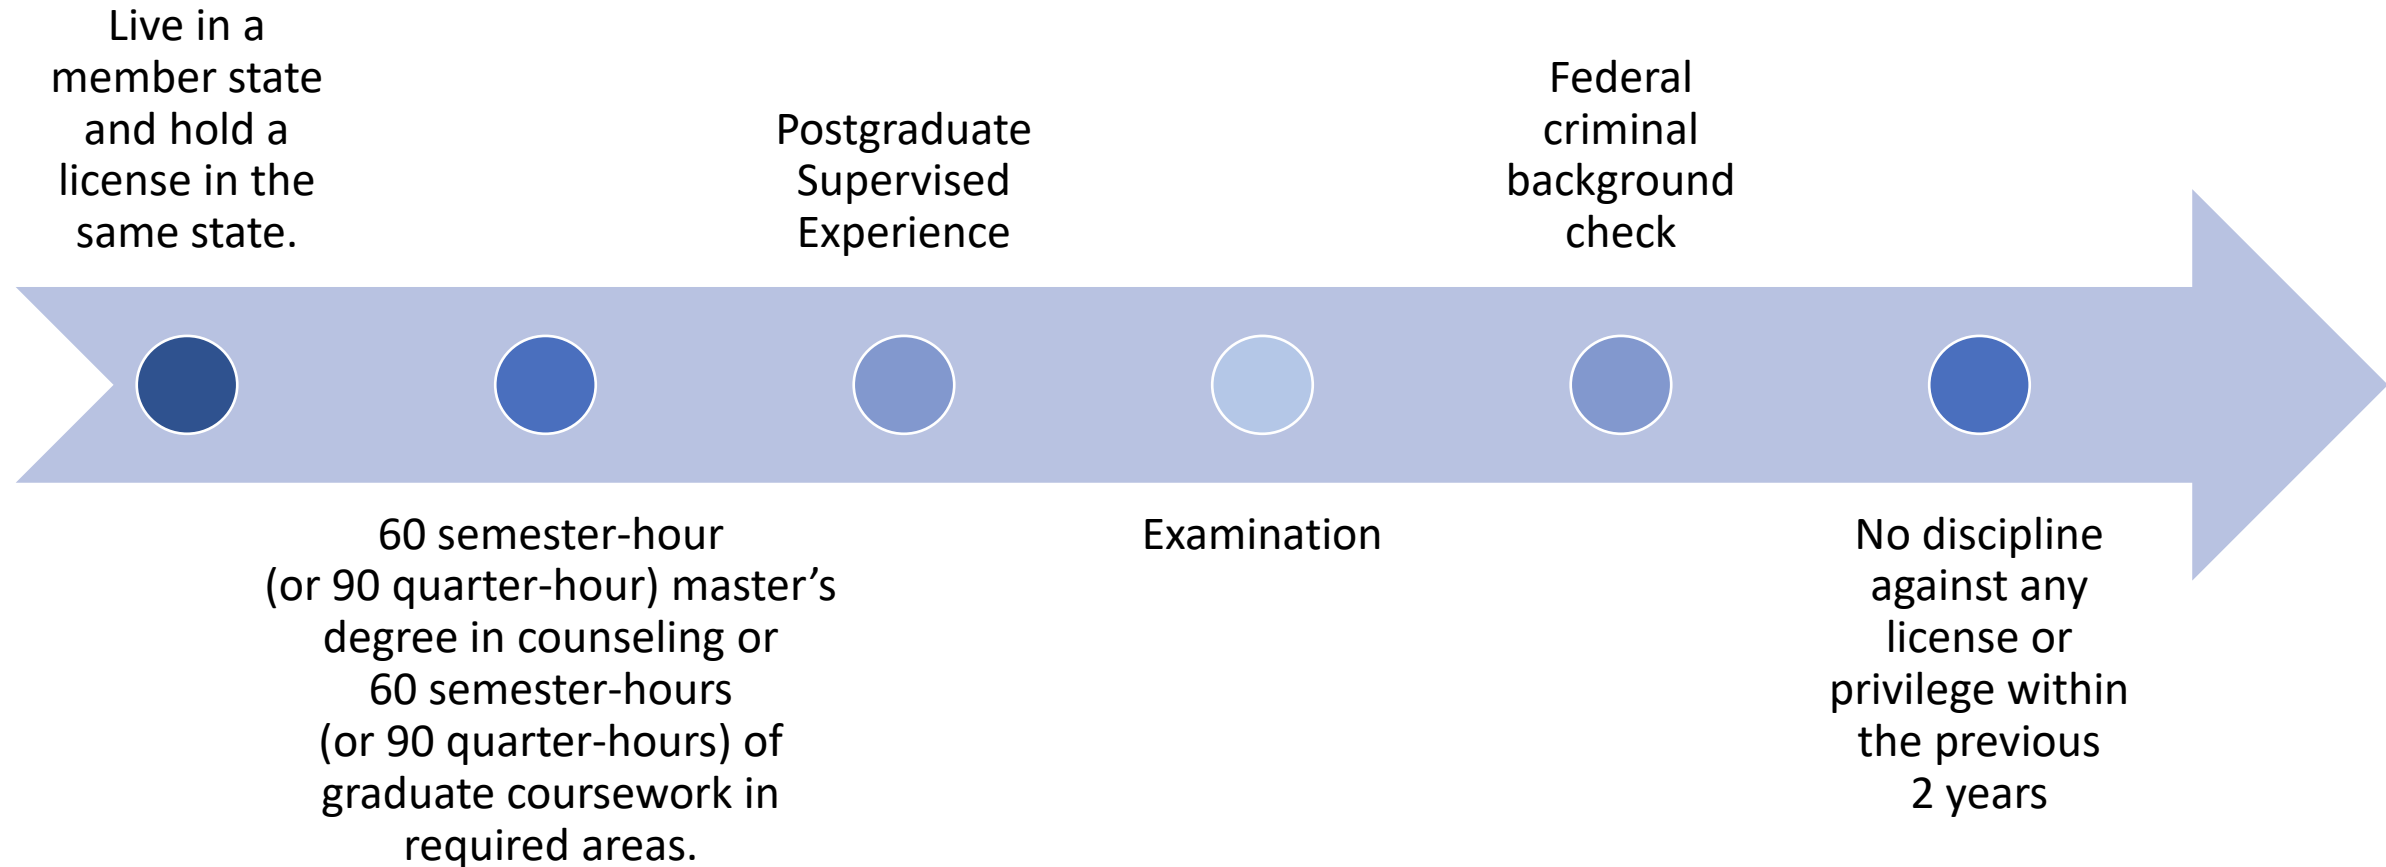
Live in a member state and hold a license in the same state.

60 semester-hour (or 90 quarter-hour) master’s degree in counseling or 60 semester-hours (or 90 quarter-hours) of graduate coursework in required areas.

Postgraduate Supervised Experience

Examination

Federal criminal background check

No discipline against any license or privilege within the previous 2 years